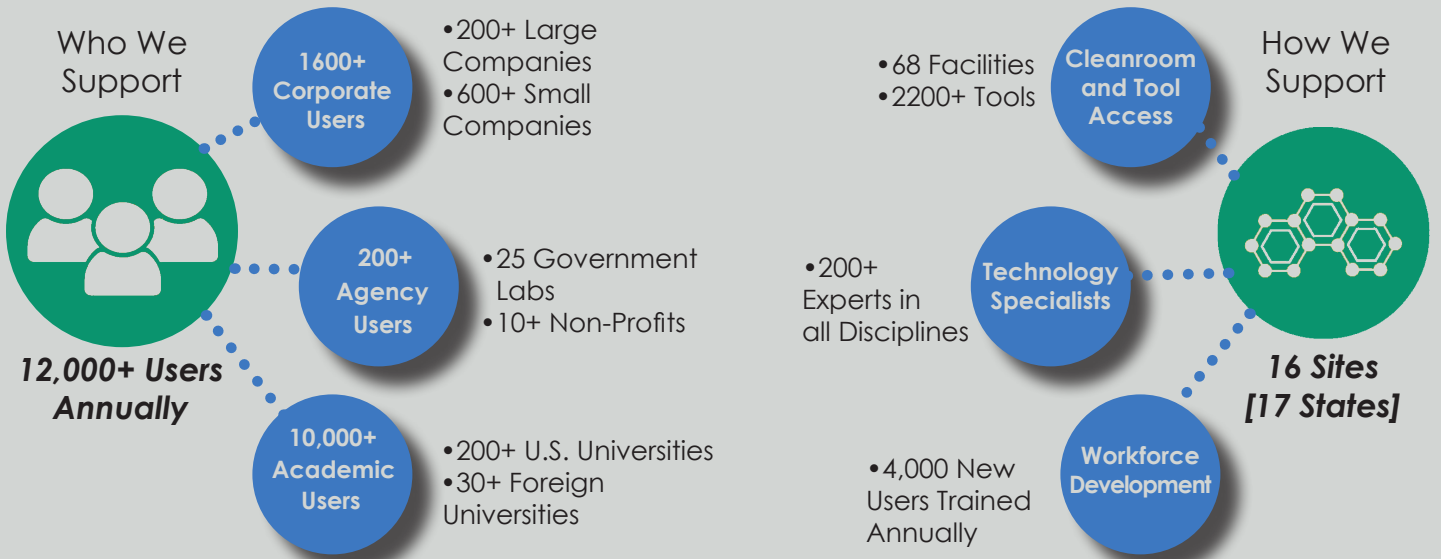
Who We Support

1600+ Corporate Users

•200+ Large Companies
•600+ Small Companies

200+ Agency Users

•25 Government Labs
•10+ Non-Profits

12,000+ Users Annually

10,000+ Academic Users

•200+ U.S. Universities
•30+ Foreign Universities

How We Support

•68 Facilities
•2200+ Tools

Cleanroom and Tool Access

•200+ Experts in all Disciplines

Technology Specialists

16 Sites [17 States]

•4,000 New Users Trained Annually

Workforce Development